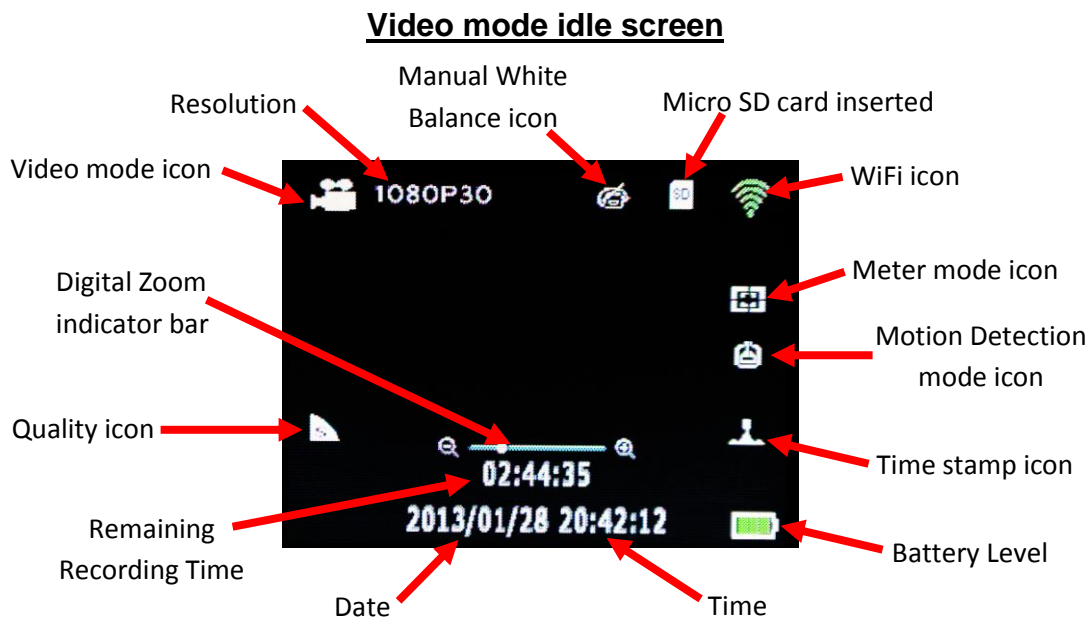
Video mode idle screen

Manual White Balance icon

Resolution

Micro SD card inserted

Video mode icon

1080P30

SD

WiFi icon

Meter mode icon

Digital Zoom indicator bar

Motion Detection mode icon

Quality icon

Time stamp icon

02:44:35

Remaining Recording Time

2013/01/28 20:42:12

Battery Level

Date

Time